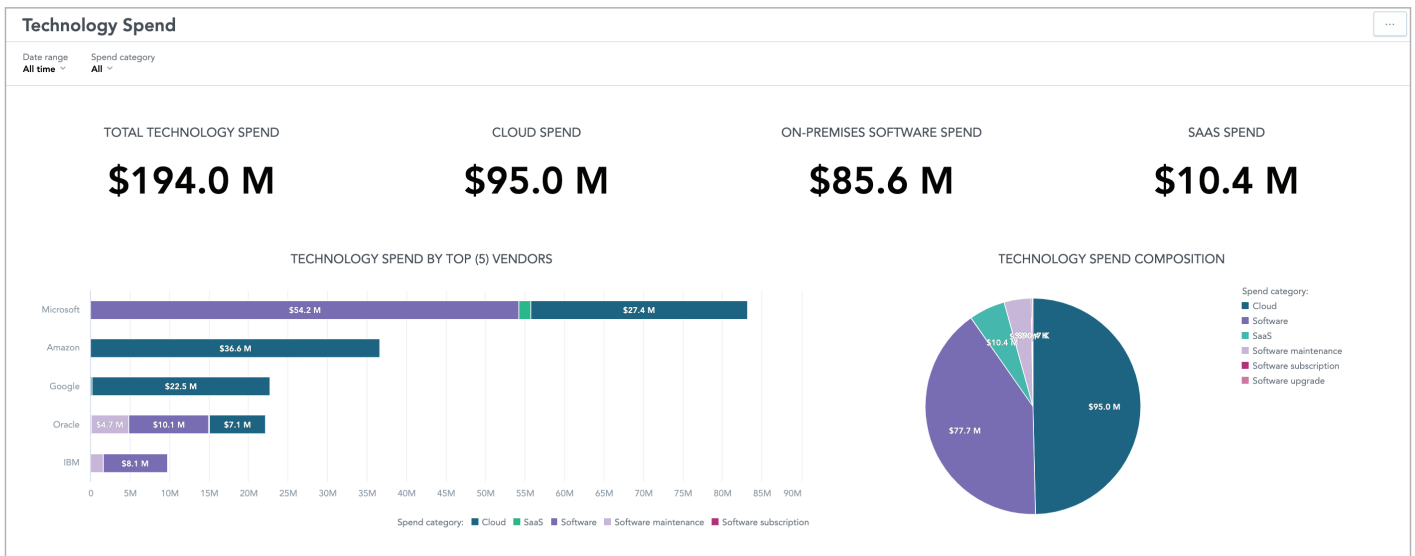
Technology Spend

...

Date range
All time

Spend category
All

TOTAL TECHNOLOGY SPEND
$194.0 M

CLOUD SPEND
$95.0 M

ON-PREMISES SOFTWARE SPEND
$85.6 M

SAAS SPEND
$10.4 M

TECHNOLOGY SPEND BY TOP (5) VENDORS

Microsoft
Amazon
Google
Oracle
IBM

$54.2 M
$27.4 M
$36.6 M
$22.5 M
$4.7 M
$10.1 M
$7.1 M
$8.1 M

0 5M 10M 15M 20M 25M 30M 35M 40M 45M 50M 55M 60M 65M 70M 75M 80M 85M 90M

Spend category: Cloud SaaS Software Software maintenance Software subscription

TECHNOLOGY SPEND COMPOSITION

$95.0 M
$77.7 M
$10.4 M
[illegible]

Spend category:
Cloud
Software
SaaS
Software maintenance
Software subscription
Software upgrade